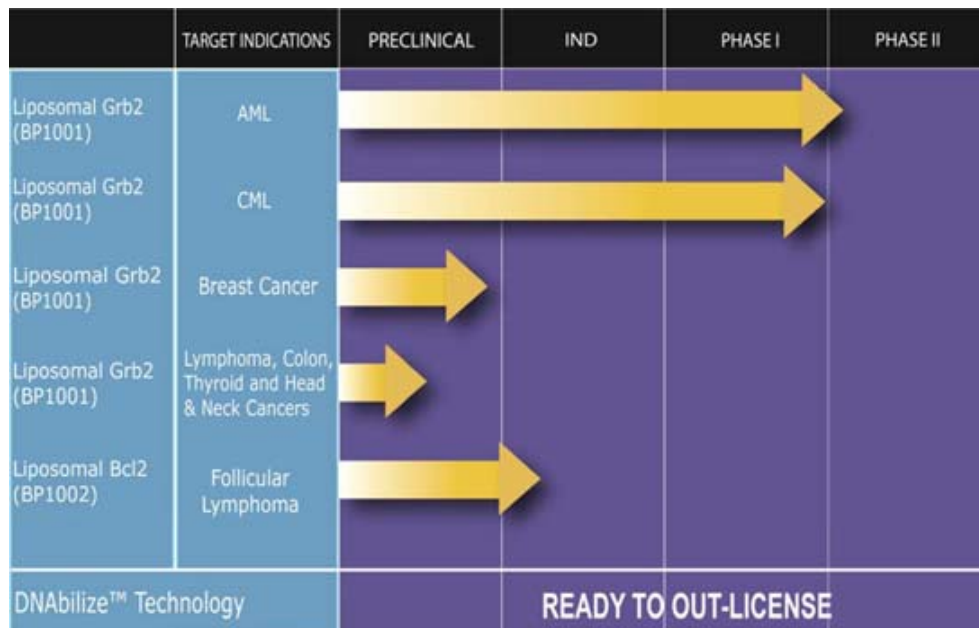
| | TARGET INDICATIONS | PRECLINICAL | IND | PHASE I | PHASE II |
|---|---|---|---|---|---|
| Liposomal Grb2 (BP1001) | AML | | | | |
| Liposomal Grb2 (BP1001) | CML | | | | |
| Liposomal Grb2 (BP1001) | Breast Cancer | | | | |
| Liposomal Grb2 (BP1001) | Lymphoma, Colon, Thyroid and Head & Neck Cancers | | | | |
| Liposomal Bcl2 (BP1002) | Follicular Lymphoma | | | | |
| DNAbilize™ Technology | | READY TO OUT-LICENSE | | | |